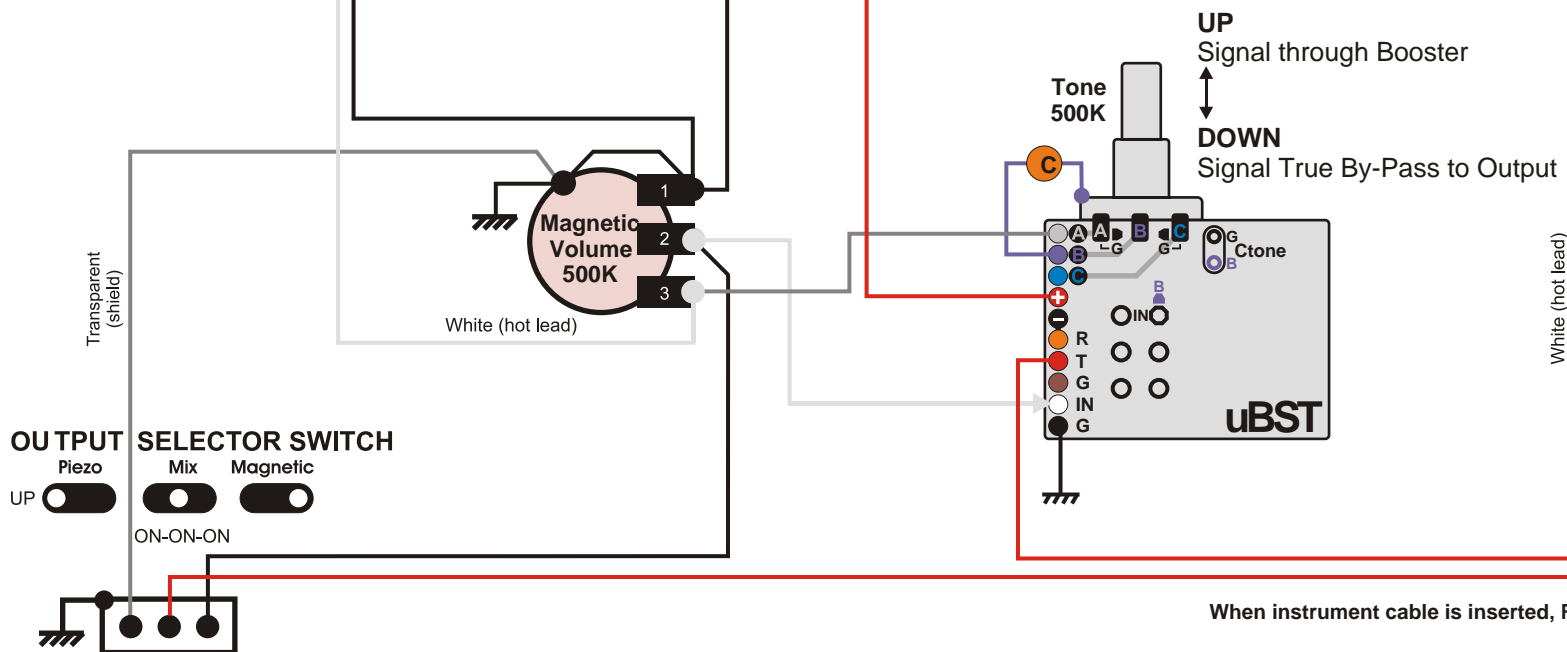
UP
Signal through Booster
DOWN
Signal True By-Pass to Output

Tone
500K

C

Magnetic
Volume
500K

1
2
3

White (hot lead)

Transparent
(shield)

A
B
C
G
G
A
B
C
G
Ctone
B
B
IN
R
T
G
IN
G
uBST

White (hot lead)

OU TPUT SELECTOR SWITCH
Piezo
Mix
Magnetic
UP
ON-ON-ON

When instrument cable is inserted, F